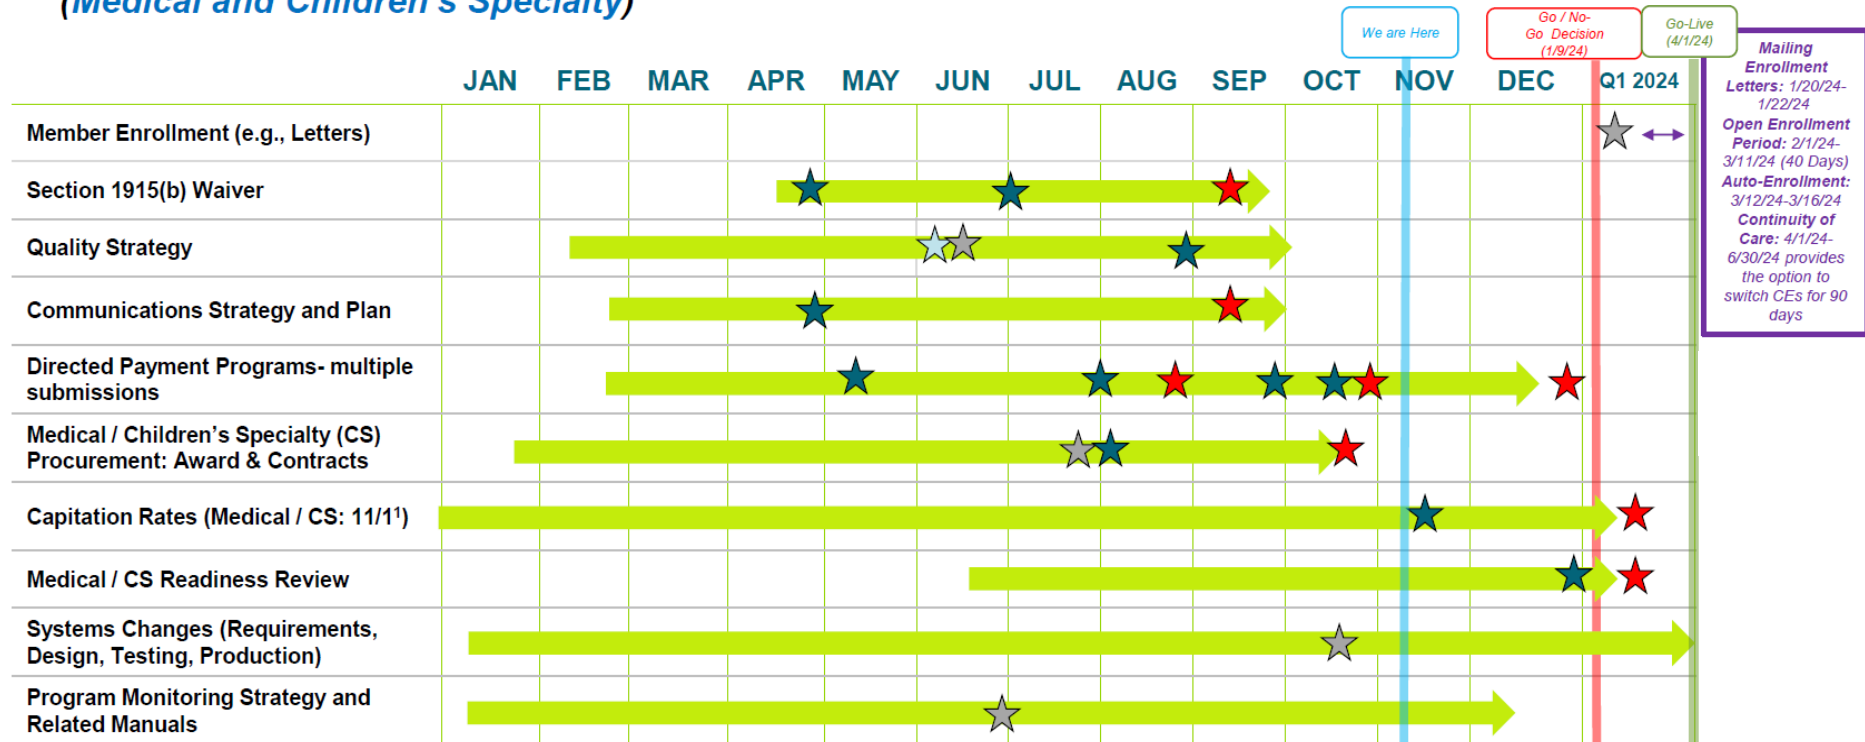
(Medical and Children's Specialty)

We are Here

Go / No-Go Decision (1/9/24)

Go-Live (4/1/24)

| | JAN | FEB | MAR | APR | MAY | JUN | JUL | AUG | SEP | OCT | NOV | DEC | Q1 2024 |
|---|---|---|---|---|---|---|---|---|---|---|---|---|---|
| Member Enrollment (e.g., Letters) | | | | | | | | | | | | | |
| Section 1915(b) Waiver | | | | | | | | | | | | | |
| Quality Strategy | | | | | | | | | | | | | |
| Communications Strategy and Plan | | | | | | | | | | | | | |
| Directed Payment Programs- multiple submissions | | | | | | | | | | | | | |
| Medical / Children's Specialty (CS) Procurement: Award & Contracts | | | | | | | | | | | | | |
| Capitation Rates (Medical / CS: 11/1$^1$) | | | | | | | | | | | | | |
| Medical / CS Readiness Review | | | | | | | | | | | | | |
| Systems Changes (Requirements, Design, Testing, Production) | | | | | | | | | | | | | |
| Program Monitoring Strategy and Related Manuals | | | | | | | | | | | | | |

Mailing Enrollment Letters: 1/20/24-1/22/24
Open Enrollment Period: 2/1/24-3/11/24 (40 Days)
Auto-Enrollment: 3/12/24-3/16/24
Continuity of Care: 4/1/24-6/30/24 provides the option to switch CEs for 90 days